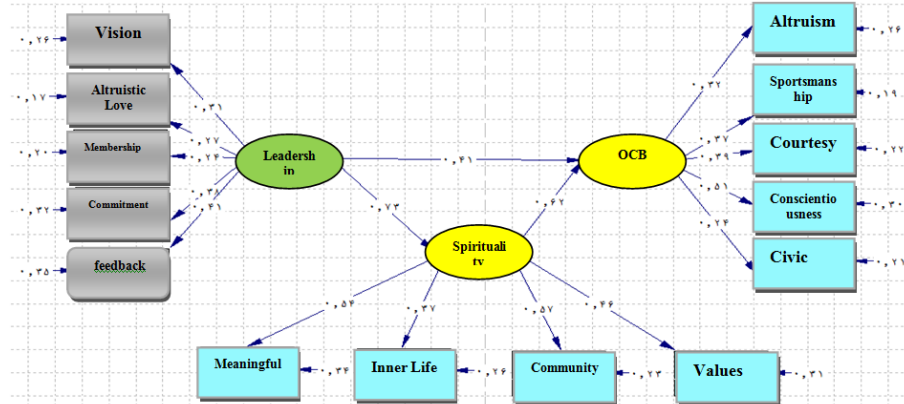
۰,۲۶ Vision

۰,۱۷ Altruistic Love

۰,۲۰ Membership

۰,۳۲ Commitment

۰,۳۵ feedback

۰,۳۱

۰,۲۷

۰,۲۴

۰,۳۸

۰,۴۱

Leadership

۰,۴۱

۰,۷۳

OCB

۰,۶۲

Spirituality

۰,۳۲

۰,۳۷

۰,۳۹

۰,۵۱

۰,۲۴

Altruism ۰,۲۶

Sportsmanship ۰,۱۹

Courtesy ۰,۲۲

Conscientiousness ۰,۳۰

Civic ۰,۲۱

۰,۵۴

۰,۳۷

۰,۵۷

۰,۴۶

Meaningful ۰,۳۴

Inner Life ۰,۲۶

Community ۰,۲۳

Values ۰,۳۱